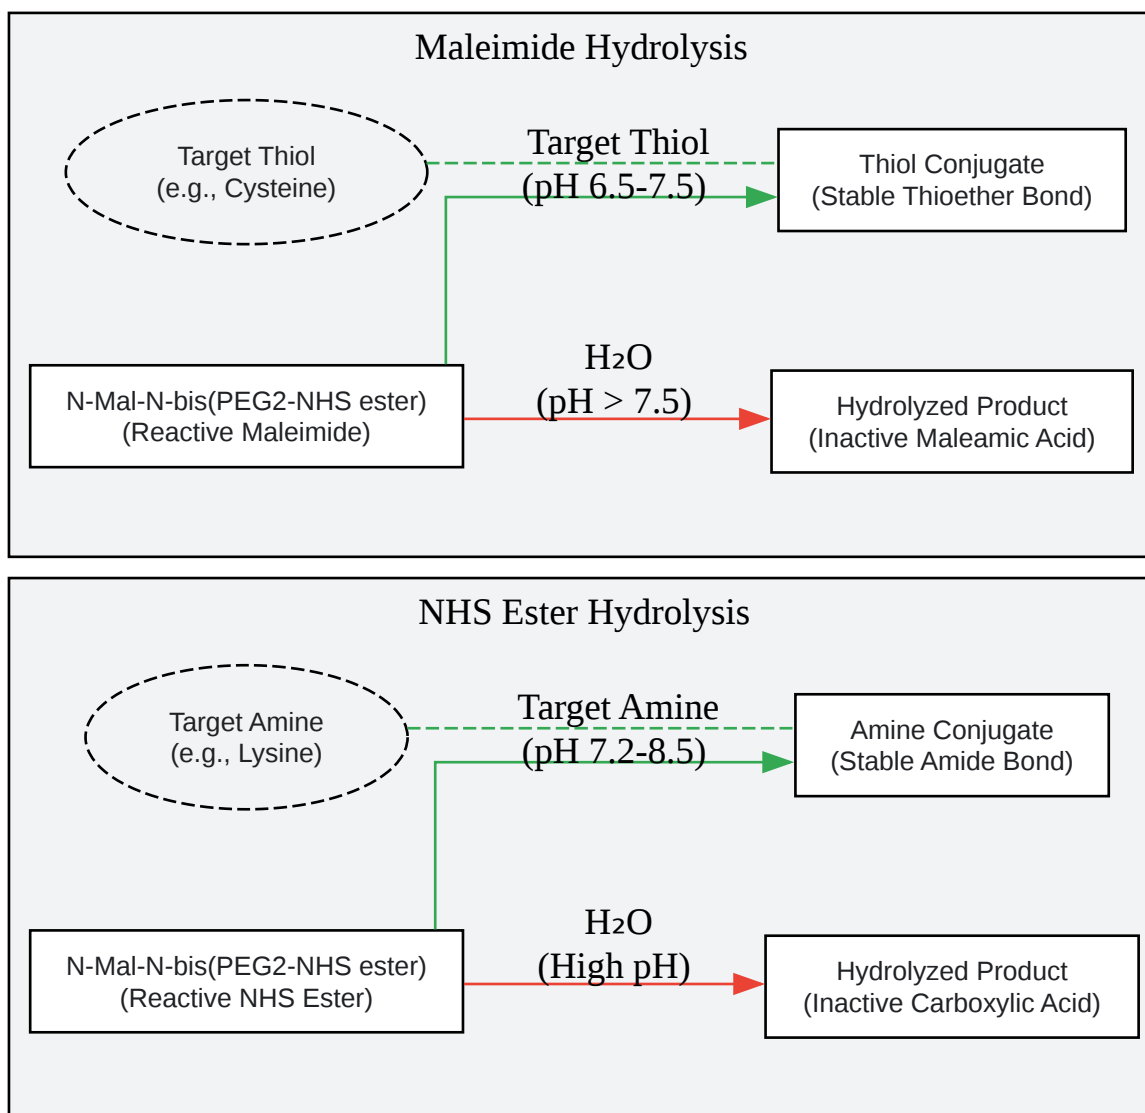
Maleimide Hydrolysis

Target Thiol
(e.g., Cysteine)

Target Thiol
(pH 6.5-7.5)

Thiol Conjugate
(Stable Thioether Bond)

N-Mal-N-bis(PEG2-NHS ester)
(Reactive Maleimide)

$H_2O$
(pH > 7.5)

Hydrolyzed Product
(Inactive Maleamic Acid)

NHS Ester Hydrolysis

Target Amine
(e.g., Lysine)

Target Amine
(pH 7.2-8.5)

Amine Conjugate
(Stable Amide Bond)

N-Mal-N-bis(PEG2-NHS ester)
(Reactive NHS Ester)

$H_2O$
(High pH)

Hydrolyzed Product
(Inactive Carboxylic Acid)